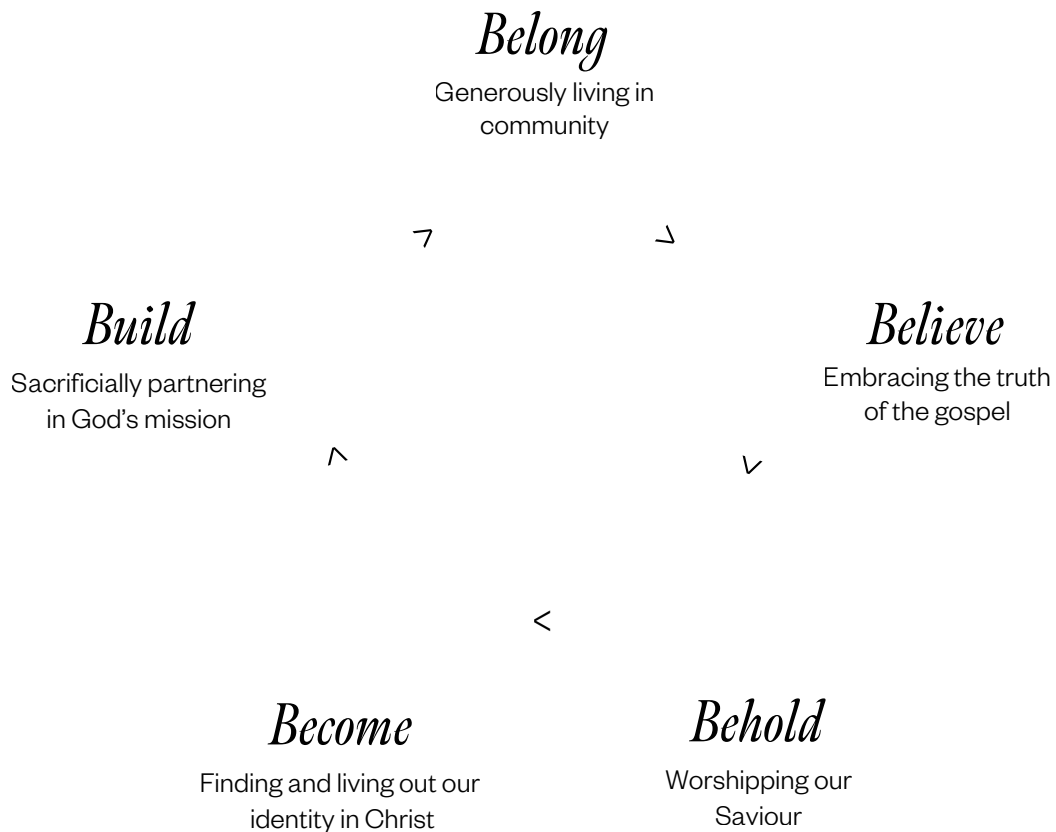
Belong

Generously living in community

Build

Sacrificially partnering in God's mission

Believe

Embracing the truth of the gospel

Become

Finding and living out our identity in Christ

Behold

Worshipping our Saviour